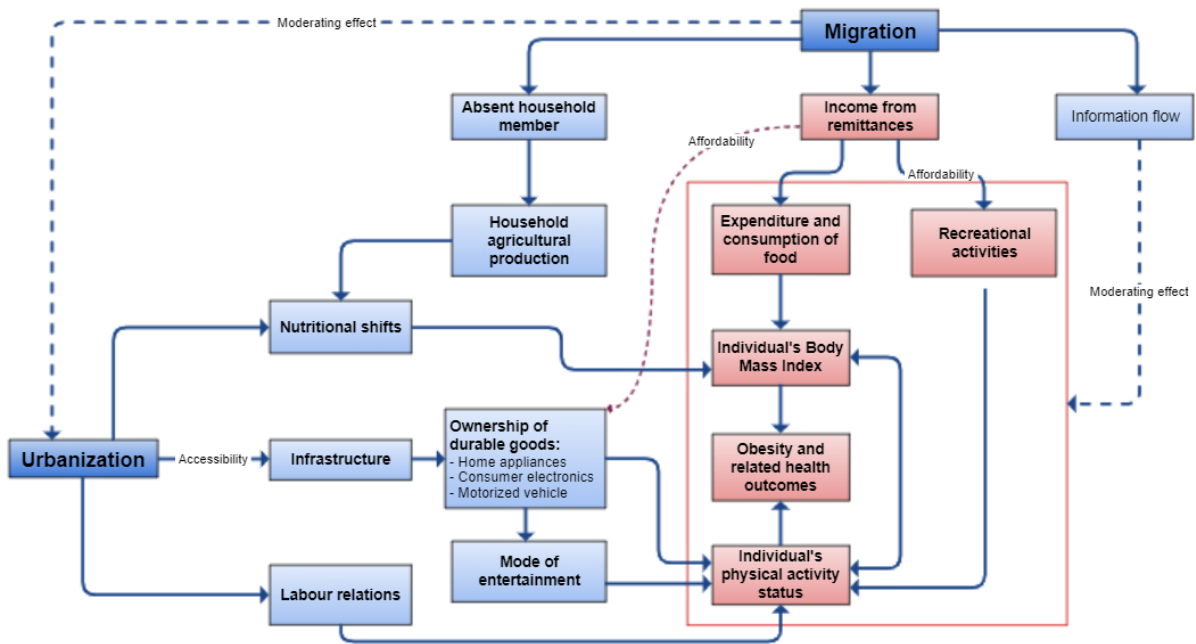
Moderating effect

Migration

Absent household member

Income from remittances

Information flow

Affordability

Affordability

Household agricultural production

Expenditure and consumption of food

Recreational activities

Moderating effect

Nutritional shifts

Individual's Body Mass Index

Ownership of durable goods:
- Home appliances
- Consumer electronics
- Motorized vehicle

Urbanization

Accessibility

Infrastructure

Obesity and related health outcomes

Mode of entertainment

Individual's physical activity status

Labour relations